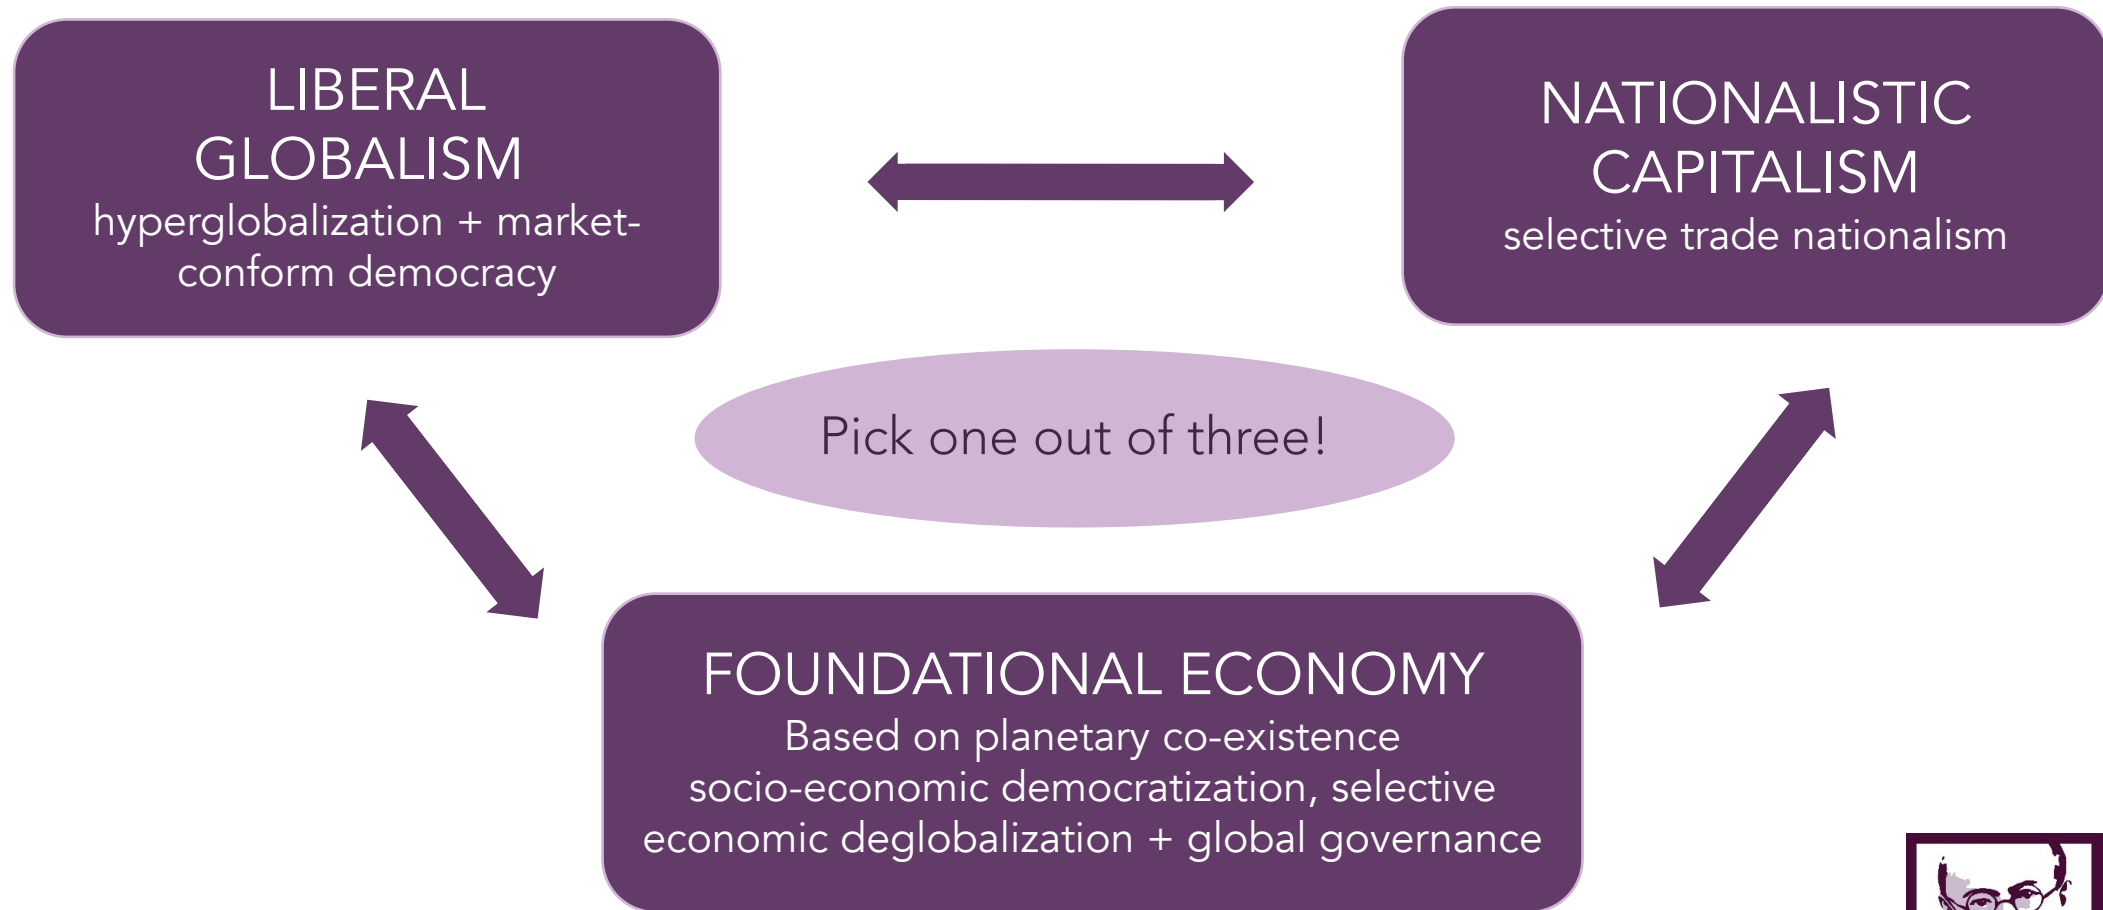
LIBERAL GLOBALISM
hyperglobalization + market-conform democracy

NATIONALISTIC CAPITALISM
selective trade nationalism

Pick one out of three!

FOUNDATIONAL ECONOMY
Based on planetary co-existence
socio-economic democratization, selective economic deglobalization + global governance